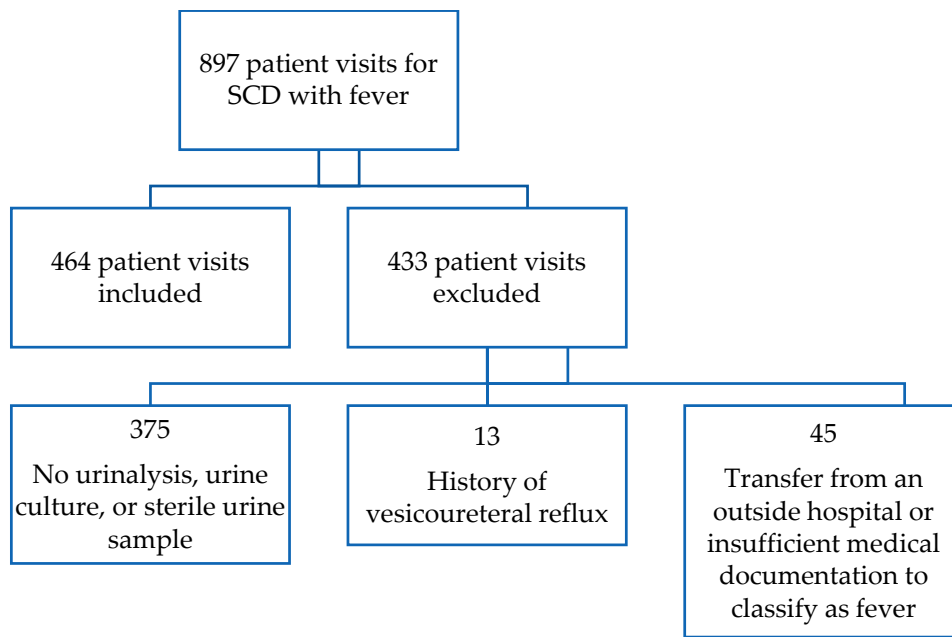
897 patient visits for SCD with fever

464 patient visits included

433 patient visits excluded

375
No urinalysis, urine culture, or sterile urine sample

13
History of vesicoureteral reflux

45
Transfer from an outside hospital or insufficient medical documentation to classify as fever